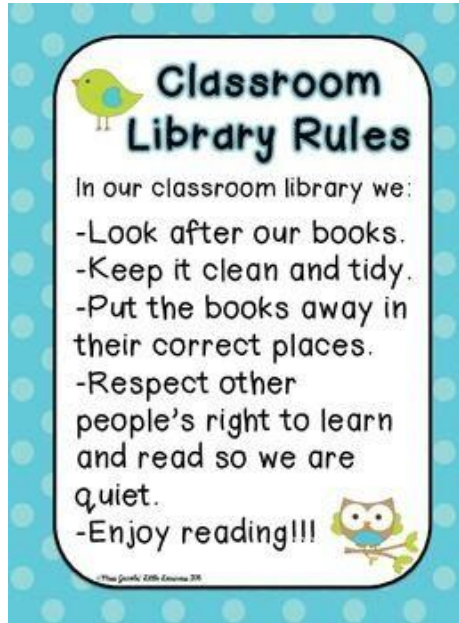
Classroom Library Rules

In our classroom library we:

-Look after our books.
-Keep it clean and tidy.
-Put the books away in their correct places.
-Respect other people's right to learn and read so we are quiet.
-Enjoy reading!!!

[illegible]